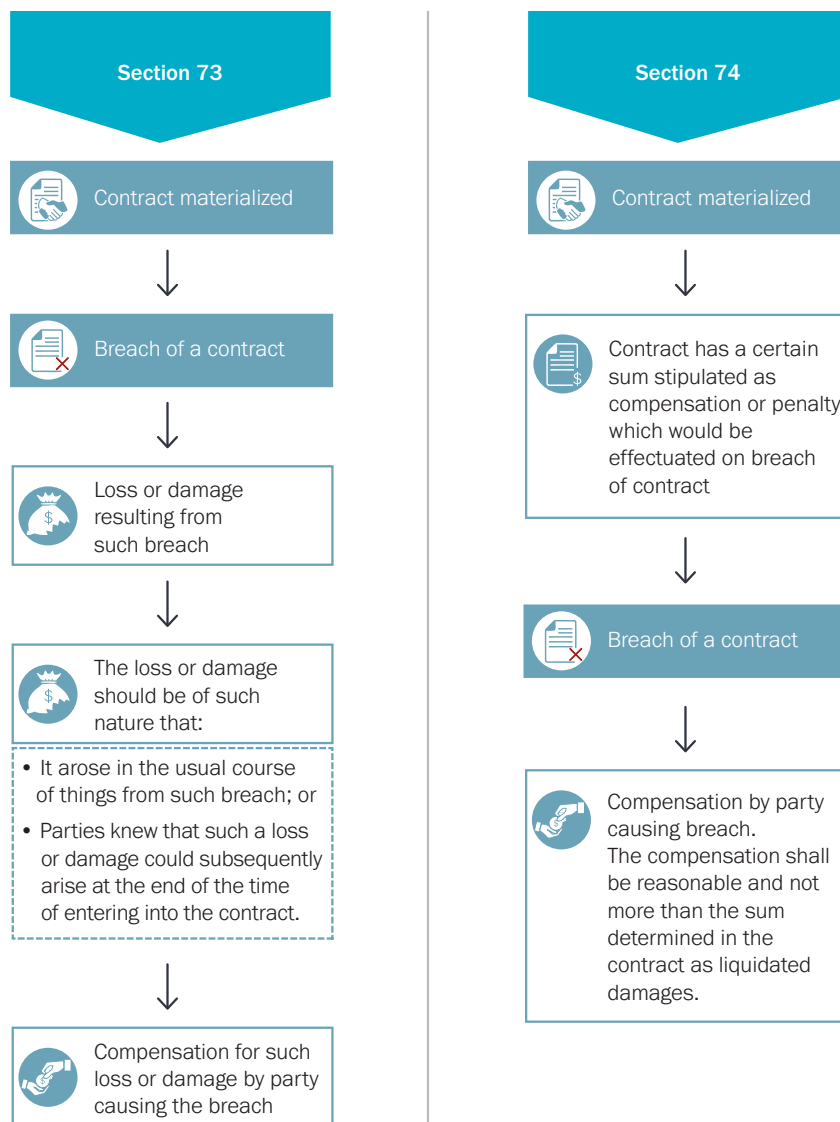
Section 73

Contract materialized

Breach of a contract

Loss or damage resulting from such breach

The loss or damage should be of such nature that:

- It arose in the usual course of things from such breach; or
- Parties knew that such a loss or damage could subsequently arise at the end of the time of entering into the contract.

Compensation for such loss or damage by party causing the breach

Section 74

Contract materialized

Contract has a certain sum stipulated as compensation or penalty which would be effectuated on breach of contract

Breach of a contract

Compensation by party causing breach. The compensation shall be reasonable and not more than the sum determined in the contract as liquidated damages.